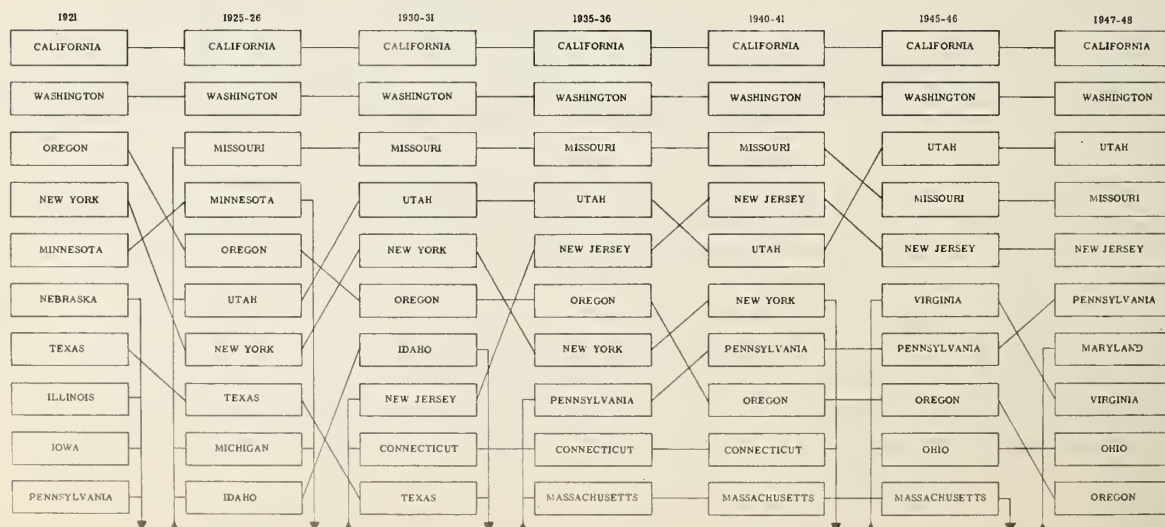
| 1921 | 1925-26 | 1930-31 | 1935-36 | 1940-41 | 1945-46 | 1947-48 |
|---|---|---|---|---|---|---|
| CALIFORNIA | CALIFORNIA | CALIFORNIA | CALIFORNIA | CALIFORNIA | CALIFORNIA | CALIFORNIA |
| WASHINGTON | WASHINGTON | WASHINGTON | WASHINGTON | WASHINGTON | WASHINGTON | WASHINGTON |
| OREGON | MISSOURI | MISSOURI | MISSOURI | MISSOURI | UTAH | UTAH |
| NEW YORK | MINNESOTA | UTAH | UTAH | NEW JERSEY | MISSOURI | MISSOURI |
| MINNESOTA | OREGON | NEW YORK | NEW JERSEY | UTAH | NEW JERSEY | NEW JERSEY |
| NEBRASKA | UTAH | OREGON | OREGON | NEW YORK | VIRGINIA | PENNSYLVANIA |
| TEXAS | NEW YORK | IDAHO | NEW YORK | PENNSYLVANIA | PENNSYLVANIA | MARYLAND |
| ILLINOIS | TEXAS | NEW JERSEY | PENNSYLVANIA | OREGON | OREGON | VIRGINIA |
| IOWA | MICHIGAN | CONNECTICUT | CONNECTICUT | CONNECTICUT | OHIO | OHIO |
| PENNSYLVANIA | IDAHO | TEXAS | MASSACHUSETTS | MASSACHUSETTS | MASSACHUSETTS | OREGON |